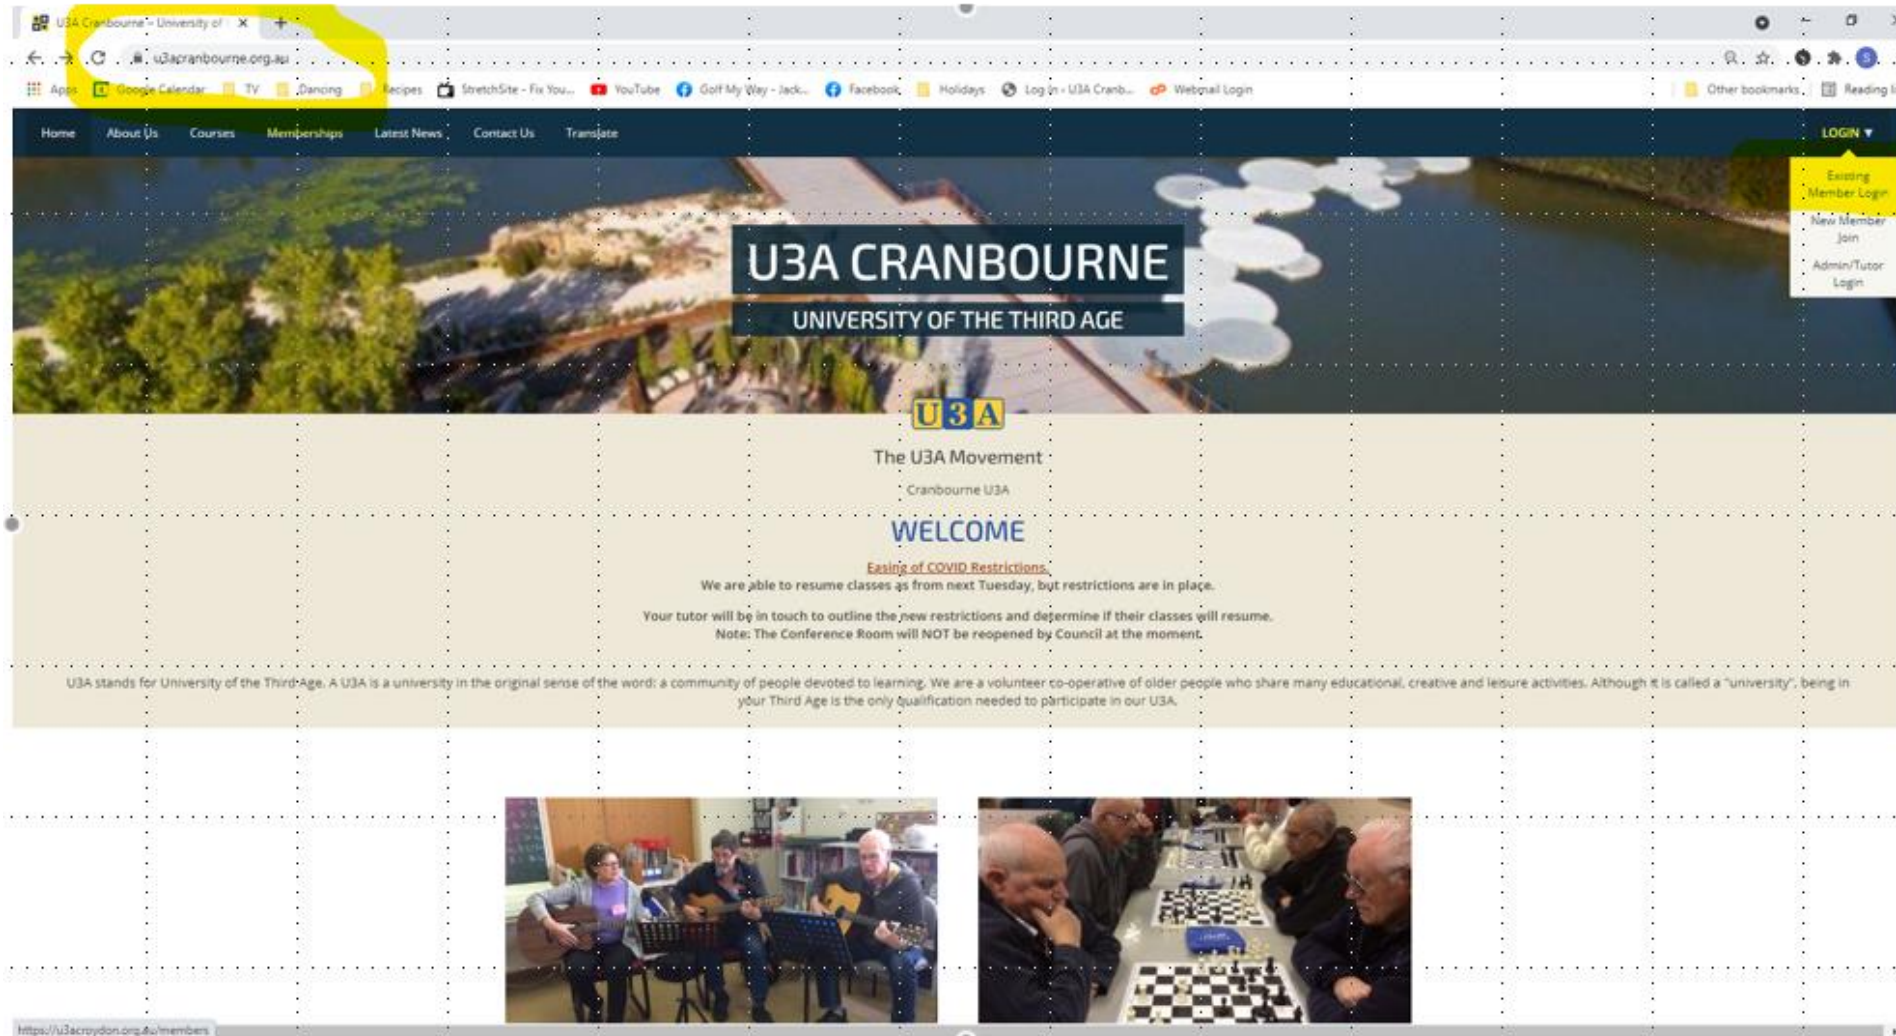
U3A Cranbourne - University of ×

u3acranbourne.org.au

Apps Google Calendar TV Dancing Recipes StretchSite - Fix You... YouTube Golf My Way - Jack... Facebook Holidays Log In - U3A Cranb... Webmail Login Other bookmarks Reading list

Home About Us Courses Memberships Latest News Contact Us Translate LOGIN ▼

Existing Member Login
New Member Join
Admin/Tutor Login

U3A CRANBOURNE
UNIVERSITY OF THE THIRD AGE

U3A

The U3A Movement

Cranbourne U3A

WELCOME

Easing of COVID Restrictions.
We are able to resume classes as from next Tuesday, but restrictions are in place.

Your tutor will be in touch to outline the new restrictions and determine if their classes will resume.
Note: The Conference Room will NOT be reopened by Council at the moment.

U3A stands for University of the Third Age. A U3A is a university in the original sense of the word: a community of people devoted to learning. We are a volunteer co-operative of older people who share many educational, creative and leisure activities. Although it is called a "university", being in your Third Age is the only qualification needed to participate in our U3A.

https://u3acroydon.org.au/members